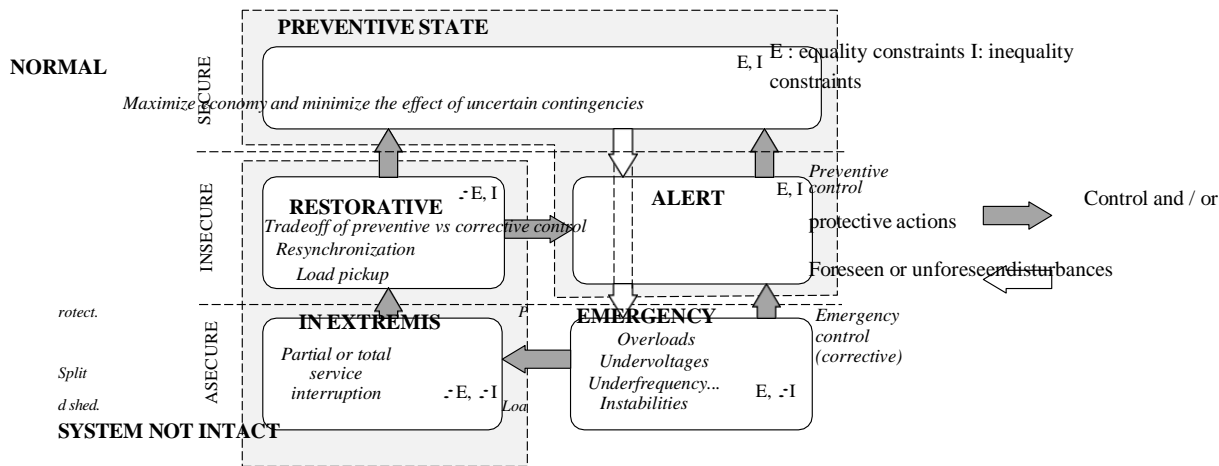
PREVENTIVE STATE

NORMAL

SECURE

E, I

E : equality constraints I: inequality constraints

Maximize economy and minimize the effect of uncertain contingencies

INSECURE

RESTORATIVE

-E, I

Tradeoff of preventive vs corrective control

Resynchronization

Load pickup

ALERT

E, I

Preventive control

Control and / or protective actions

Foreseen or unforeseen disturbances

rotect.

P

Split

d shed.

Loa

ASECURE

IN EXTREMIS

Partial or total service interruption

-E, -I

EMERGENCY

Overloads

Undervoltages

Underfrequency...

Instabilities

E, -I

Emergency control (corrective)

SYSTEM NOT INTACT